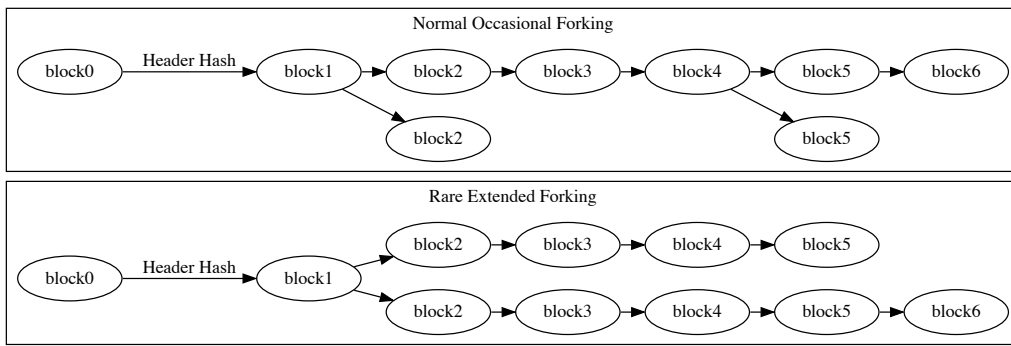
Normal Occasional Forking

block0 Header Hash block1 block2 block3 block4 block5 block6

block2

block5

Rare Extended Forking

block2 block3 block4 block5

block0 Header Hash block1

block2 block3 block4 block5 block6